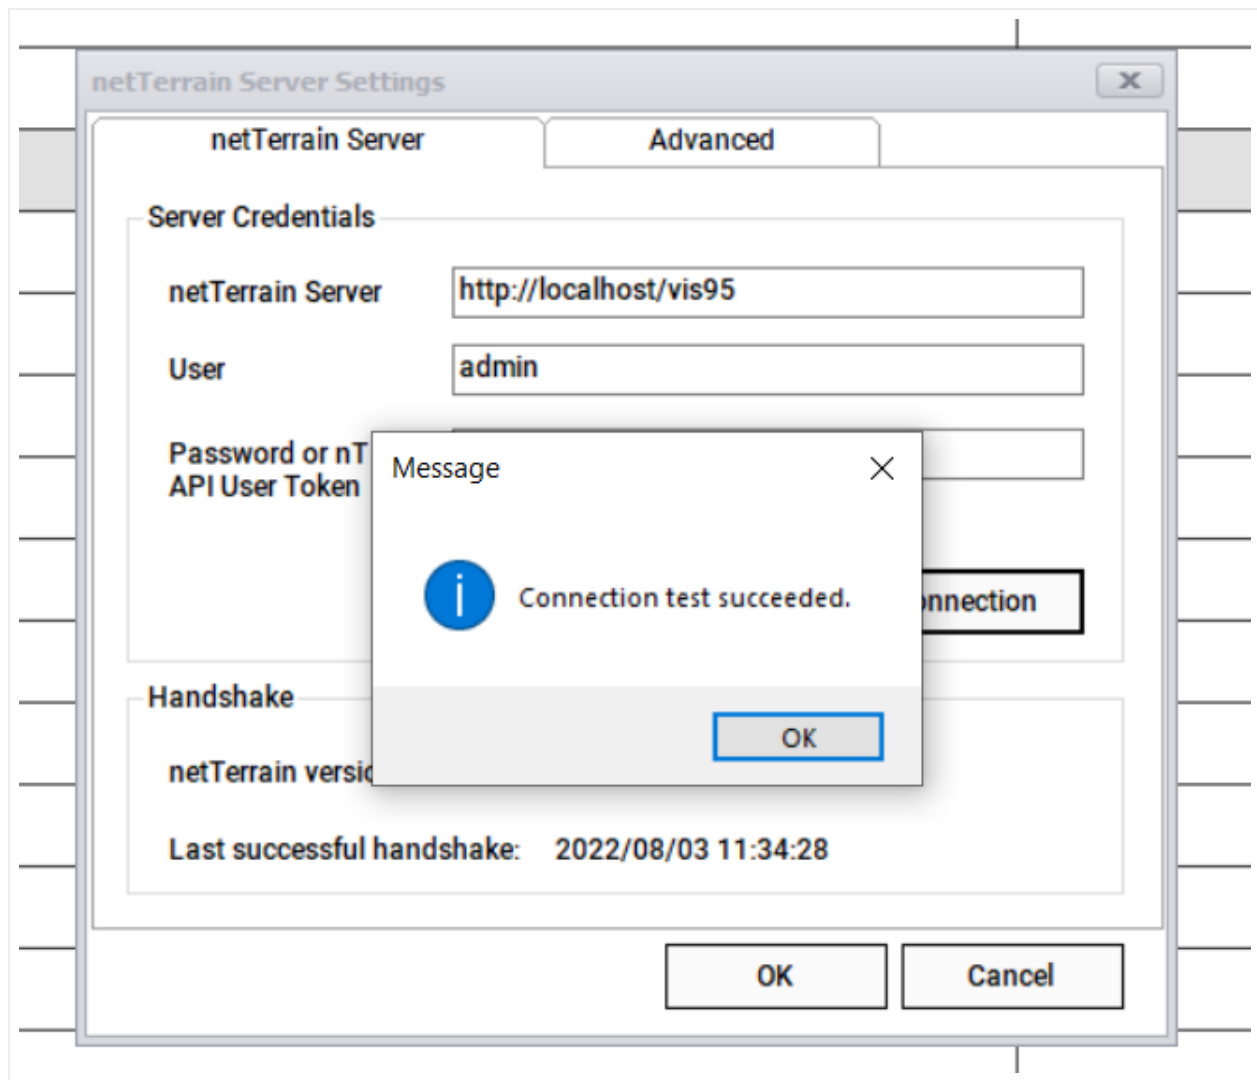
netTerrain Server Settings

netTerrain Server

Advanced

Server Credentials

netTerrain Server

http://localhost/vis95

User

admin

Password or nT
API User Token

Message

Connection test succeeded.

nnection

OK

Handshake

netTerrain versi

Last successful handshake: 2022/08/03 11:34:28

OK

Cancel